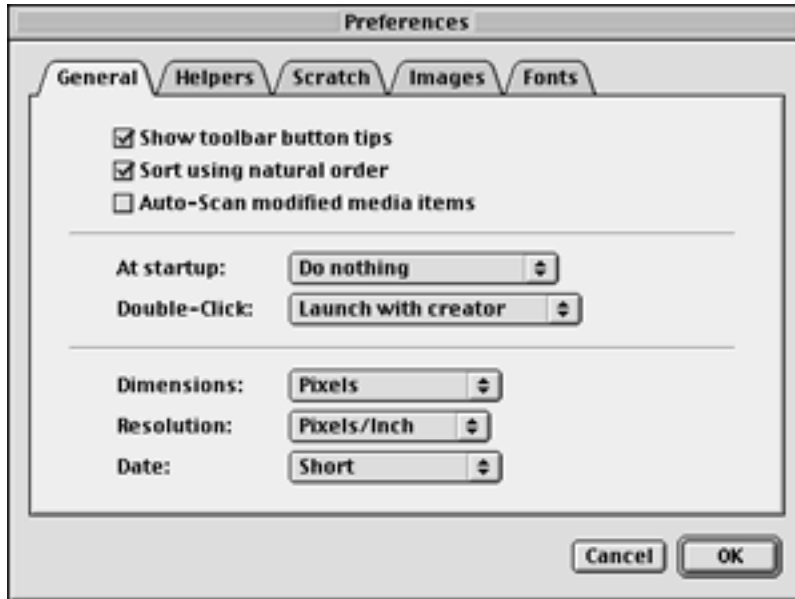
Preferences

General Helpers Scratch Images Fonts

☑ Show toolbar button tips
☑ Sort using natural order
☐ Auto-Scan modified media items

At startup: Do nothing
Double-Click: Launch with creator

Dimensions: Pixels
Resolution: Pixels/Inch
Date: Short

Cancel OK